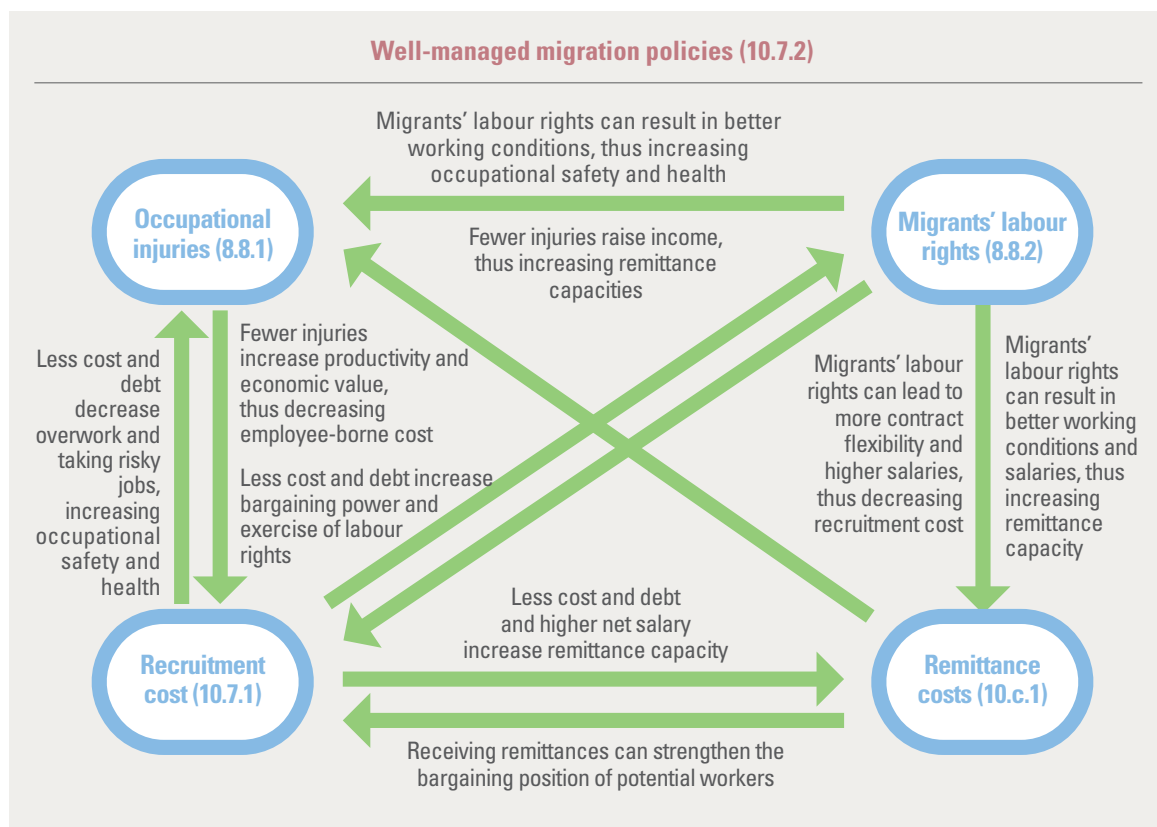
Well-managed migration policies (10.7.2)

Migrants' labour rights can result in better working conditions, thus increasing occupational safety and health

Occupational injuries (8.8.1)

Migrants' labour rights (8.8.2)

Fewer injuries raise income, thus increasing remittance capacities

Less cost and debt decrease overwork and taking risky jobs, increasing occupational safety and health

Fewer injuries increase productivity and economic value, thus decreasing employee-borne cost

Less cost and debt increase bargaining power and exercise of labour rights

Migrants' labour rights can lead to more contract flexibility and higher salaries, thus decreasing recruitment cost

Migrants' labour rights can result in better working conditions and salaries, thus increasing remittance capacity

Less cost and debt and higher net salary increase remittance capacity

Recruitment cost (10.7.1)

Remittance costs (10.c.1)

Receiving remittances can strengthen the bargaining position of potential workers